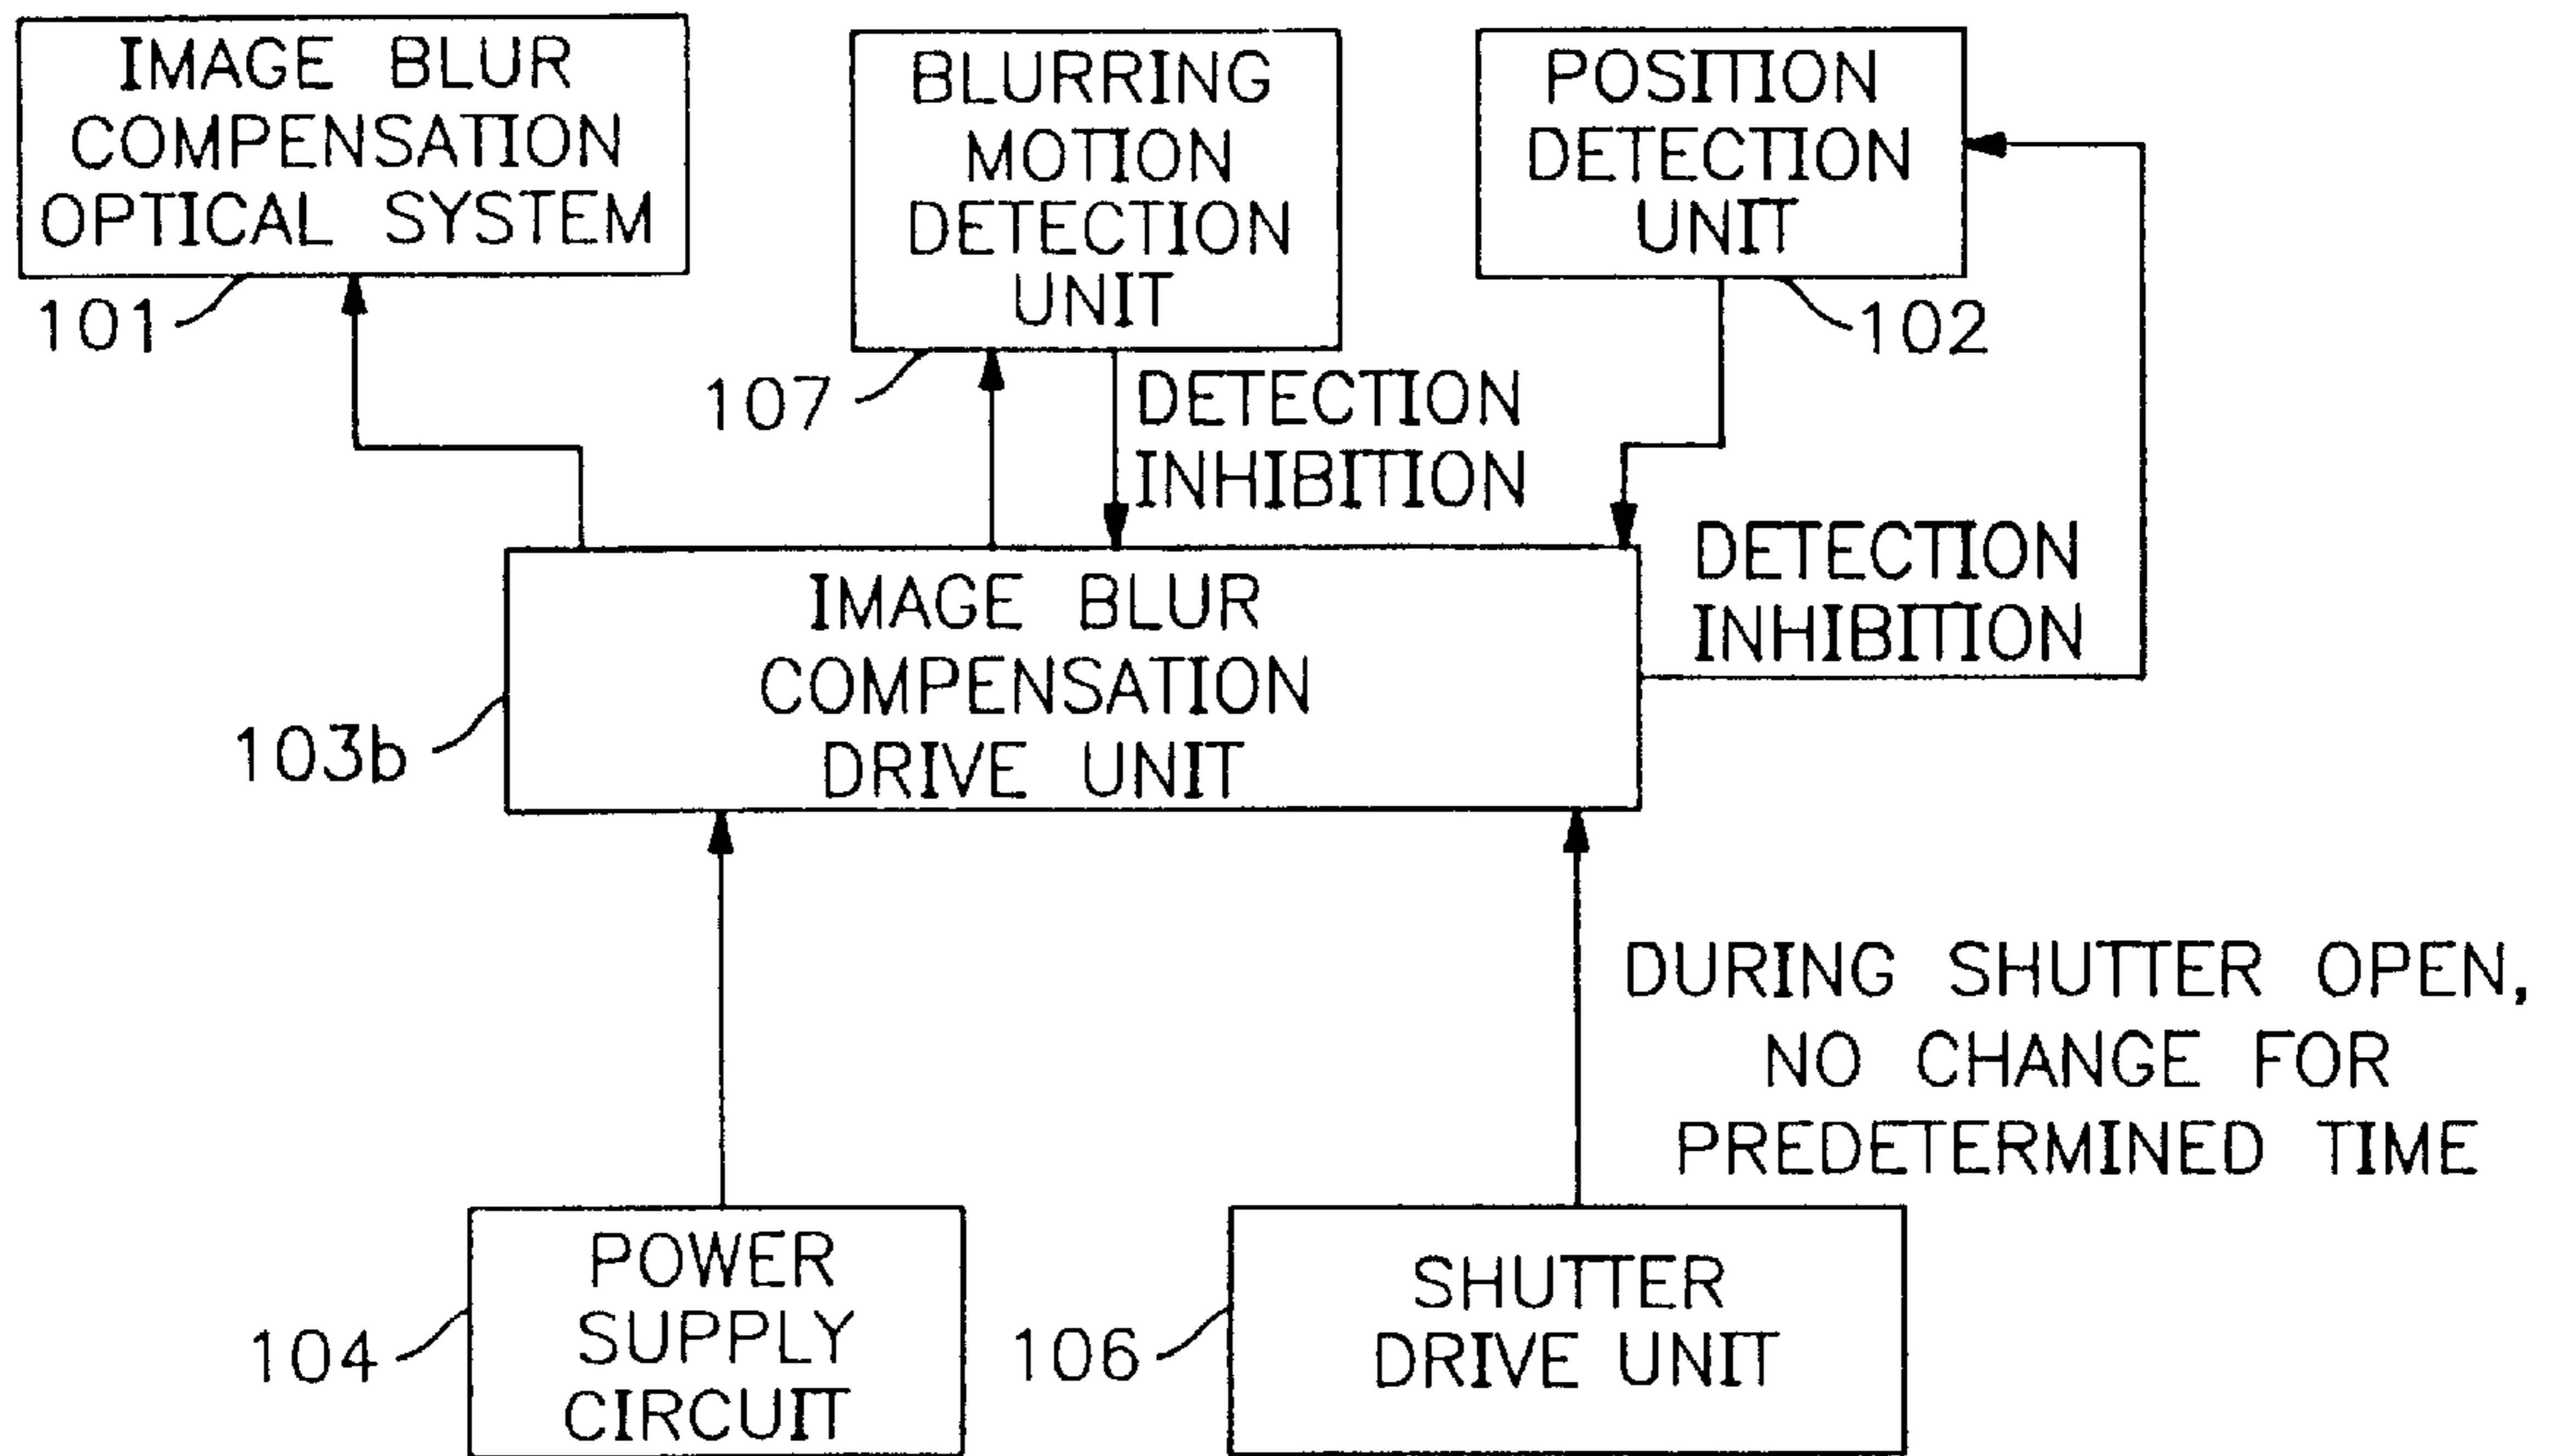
IMAGE BLUR COMPENSATION OPTICAL SYSTEM

101

BLURRING MOTION DETECTION UNIT

107

POSITION DETECTION UNIT

102

DETECTION INHIBITION

DETECTION INHIBITION

IMAGE BLUR COMPENSATION DRIVE UNIT

103b

DURING SHUTTER OPEN, NO CHANGE FOR PREDETERMINED TIME

104

POWER SUPPLY CIRCUIT

106

SHUTTER DRIVE UNIT